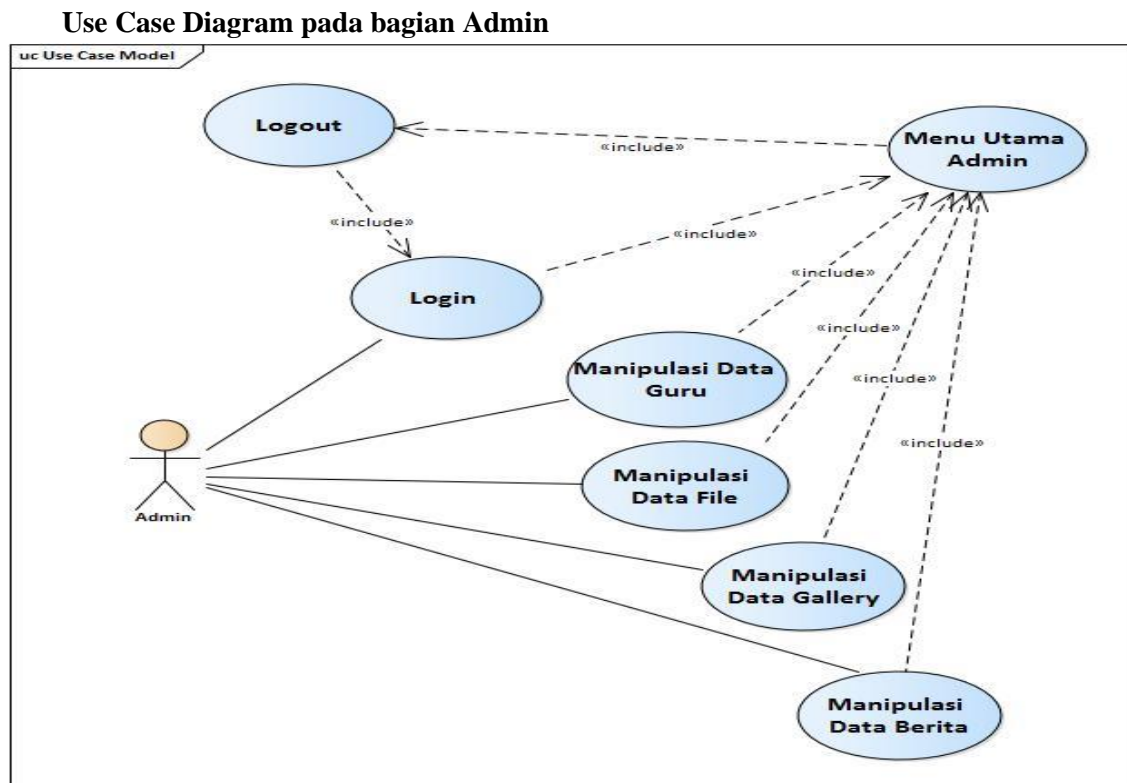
Use Case Diagram pada bagian Admin

uc Use Case Model

Logout

«include»

Menu Utama Admin

«include»

«include»

Login

«include»

«include»

«include»

«include»

Manipulasi Data Guru

Manipulasi Data File

Manipulasi Data Gallery

Manipulasi Data Berita

Admin